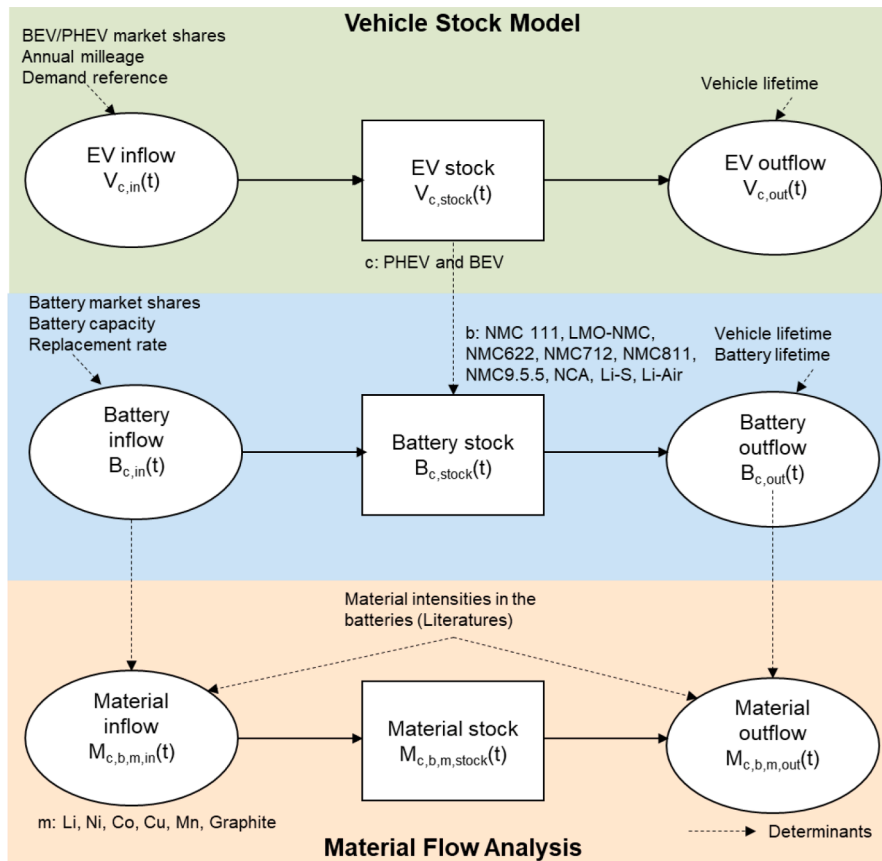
Vehicle Stock Model

BEV/PHEV market shares
Annual milleage
Demand reference

Vehicle lifetime

EV inflow
$V_{c,in}(t)$

EV stock
$V_{c,stock}(t)$

EV outflow
$V_{c,out}(t)$

c: PHEV and BEV

Battery market shares
Battery capacity
Replacement rate

b: NMC 111, LMO-NMC, NMC622, NMC712, NMC811, NMC9.5.5, NCA, Li-S, Li-Air

Vehicle lifetime
Battery lifetime

Battery inflow
$B_{c,in}(t)$

Battery stock
$B_{c,stock}(t)$

Battery outflow
$B_{c,out}(t)$

Material intensities in the batteries (Literatures)

Material inflow
$M_{c,b,m,in}(t)$

Material stock
$M_{c,b,m,stock}(t)$

Material outflow
$M_{c,b,m,out}(t)$

m: Li, Ni, Co, Cu, Mn, Graphite

Determinants

Material Flow Analysis